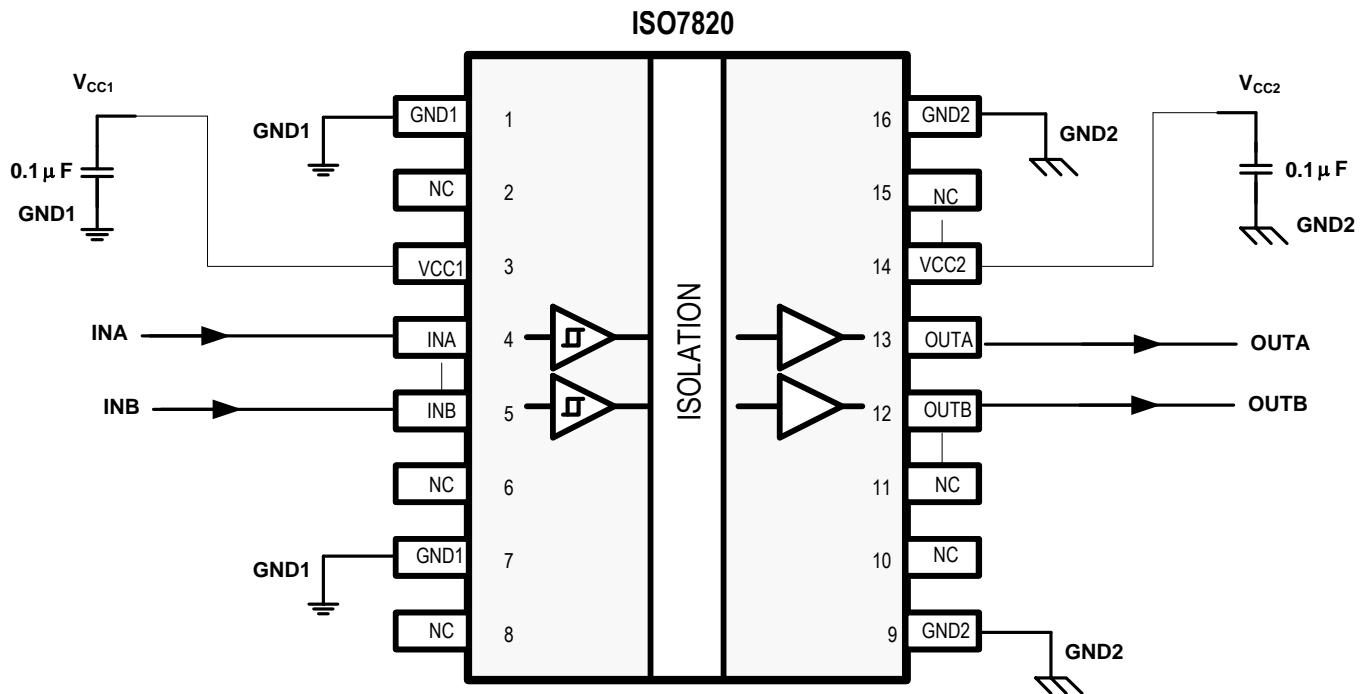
ISO7820

$V_{CC1}$

$0.1\,\mu F$

GND1

GND1

GND1 1

NC 2

VCC1 3

INA

INA 4

INB

INB 5

NC 6

GND1

GND1 7

NC 8

ISOLATION

$V_{CC2}$

GND2

$0.1\,\mu F$

GND2

16 GND2

15 NC

14 VCC2

13 OUTA

OUTA

12 OUTB

OUTB

11 NC

10 NC

9 GND2

GND2